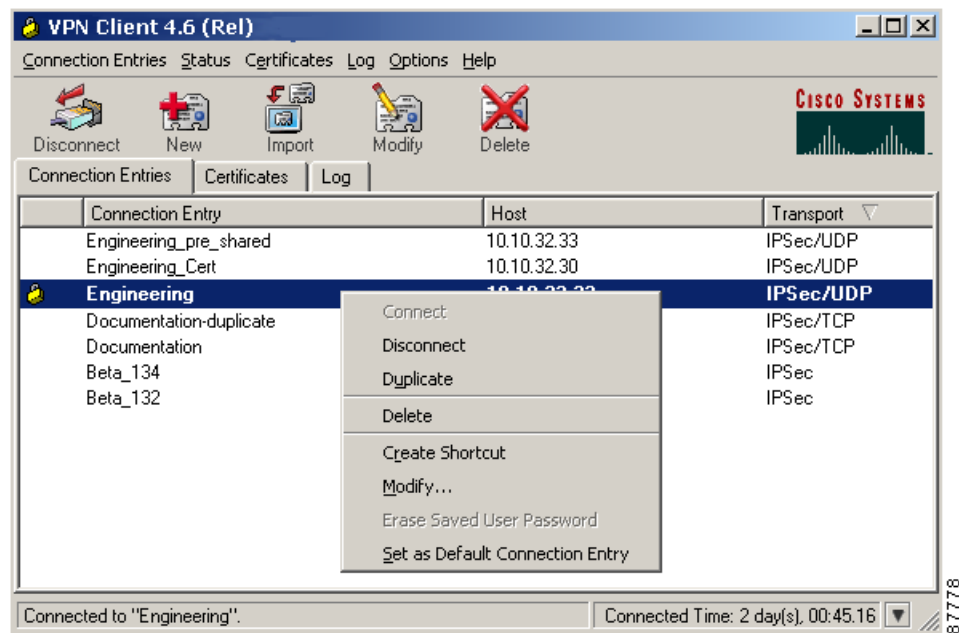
VPN Client 4.6 (Rel)

Connection Entries Status Certificates Log Options Help

Disconnect New Import Modify Delete

Cisco Systems

Connection Entries | Certificates | Log

| | Connection Entry | Host | Transport |
|---|---|---|---|
| | Engineering_pre_shared | 10.10.32.33 | IPSec/UDP |
| | Engineering_Cert | 10.10.32.30 | IPSec/UDP |
| | Engineering | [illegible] | IPSec/UDP |
| | Documentation-duplicate | | IPSec/TCP |
| | Documentation | | IPSec/TCP |
| | Beta_134 | | IPSec |
| | Beta_132 | | IPSec |

Connect
Disconnect
Duplicate
Delete
Create Shortcut
Modify...
Erase Saved User Password
Set as Default Connection Entry

Connected to "Engineering".

Connected Time: 2 day(s), 00:45.16

87778